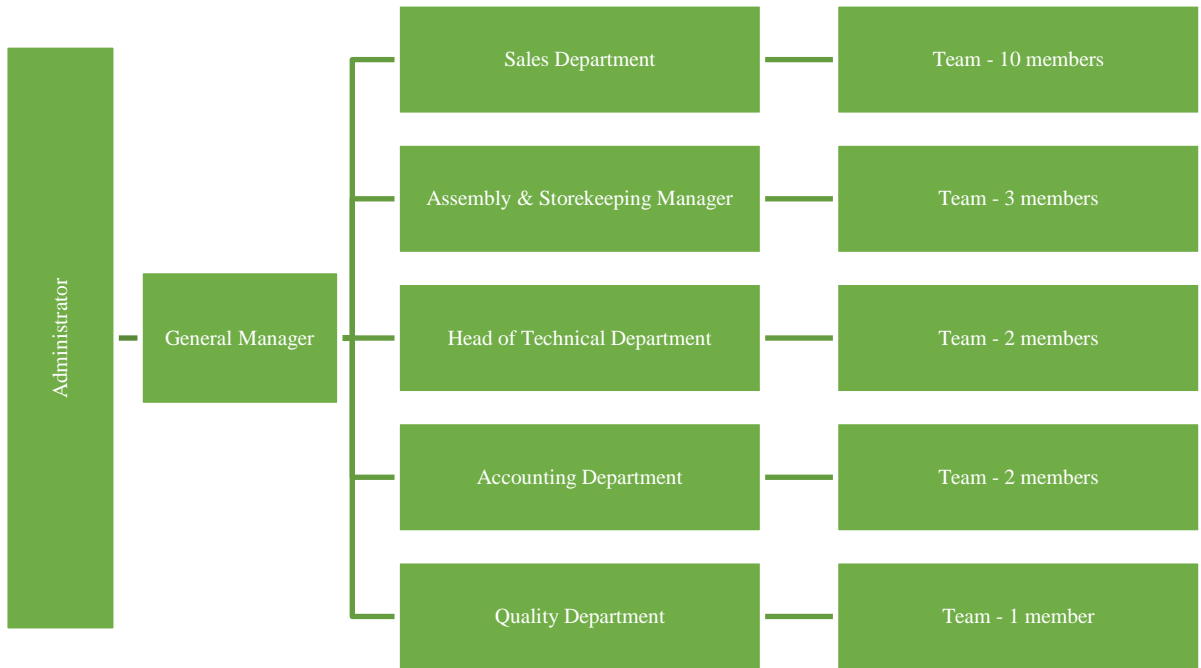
Administrator

General Manager

Sales Department

Team - 10 members

Assembly & Storekeeping Manager

Team - 3 members

Head of Technical Department

Team - 2 members

Accounting Department

Team - 2 members

Quality Department

Team - 1 member